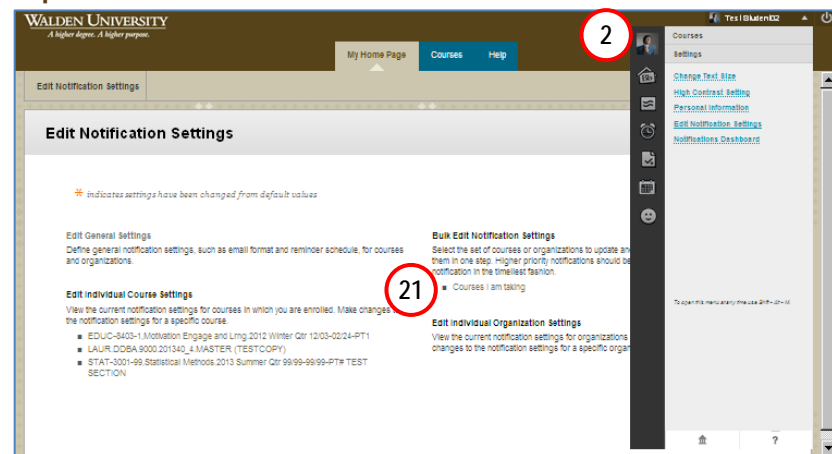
WALDEN UNIVERSITY
A higher degree. A higher purpose.

Test Student02

My Home Page | Courses | Help

Edit Notification Settings

Edit Notification Settings

* indicates settings have been changed from default values

Edit General Settings
Define general notification settings, such as email format and reminder schedule, for courses and organizations.

Edit Individual Course Settings
View the current notification settings for courses in which you are enrolled. Make changes to the notification settings for a specific course.

- EDUC-8403-1,Motivation Engage and Lrng.2012 Winter Qtr 12/03-02/24-PT1
- LAUR.DDBA.9000.201340_4.MASTER (TESTCOPY)
- STAT-3001-99,Statistical Methods.2013 Summer Qtr 99/99-99/99-PT# TEST SECTION

Bulk Edit Notification Settings
Select the set of courses or organizations to update and them in one step. Higher priority notifications should be notification in the timeliest fashion.

- Courses I am taking

Edit Individual Organization Settings
View the current notification settings for organizations changes to the notification settings for a specific organ

2

21

Courses
Settings
Change Text Size
High Contrast Setting
Personal Information
Edit Notification Settings
Notifications Dashboard

To open this menu at any time use Shift + Alt + M

?